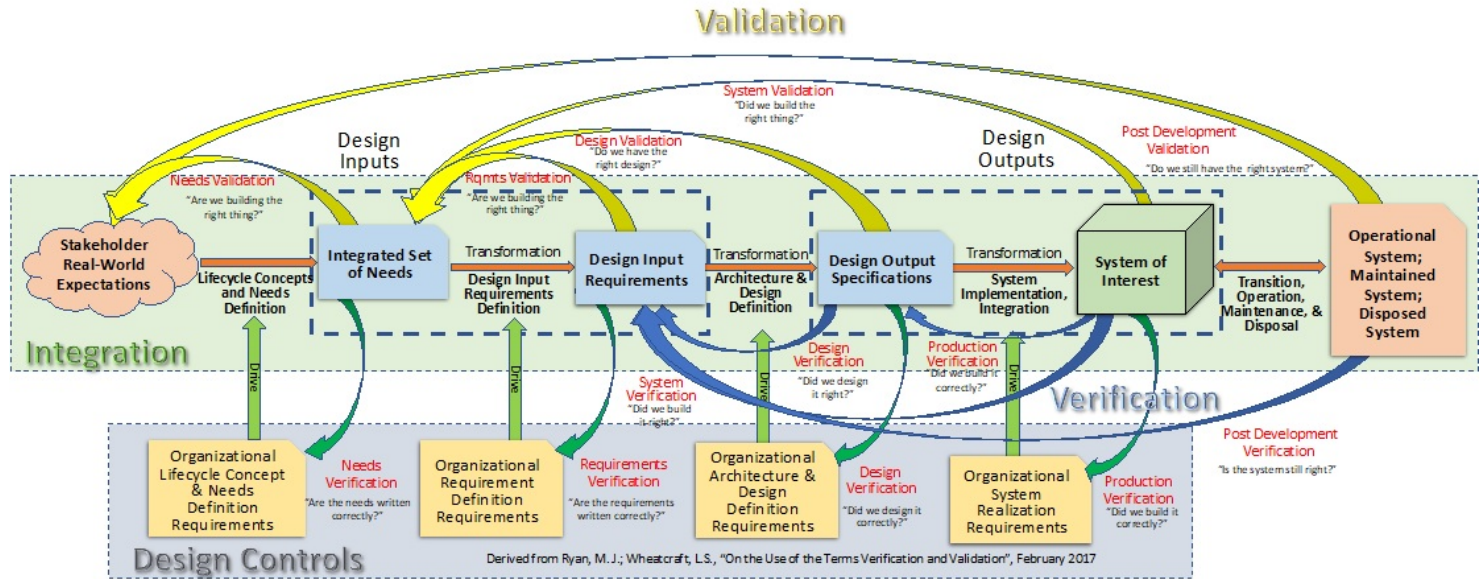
Validation

System Validation
"Did we build the right thing?"

Design Inputs

Design Validation
"Do we have the right design?"

Design Outputs

Post Development Validation
"Do we still have the right system?"

Needs Validation
"Are we building the right thing?"

Rqmts Validation
"Are we building the right thing?"

Stakeholder Real-World Expectations

Lifecycle Concepts and Needs Definition

Integrated Set of Needs

Transformation

Design Input Requirements Definition

Design Input Requirements

Transformation

Architecture & Design Definition

Design Output Specifications

Transformation

System Implementation, Integration

System of Interest

Transition, Operation, Maintenance, & Disposal

Operational System; Maintained System; Disposed System

Integration

Drive

Drive

Drive

Drive

System Verification
"Did we build it right?"

Design Verification
"Did we design it right?"

Production Verification
"Did we build it correctly?"

Verification

Post Development Verification
"Is the system still right?"

Organizational Lifecycle Concept & Needs Definition Requirements

Needs Verification
"Are the needs written correctly?"

Organizational Requirement Definition Requirements

Requirements Verification
"Are the requirements written correctly?"

Organizational Architecture & Design Definition Requirements

Design Verification
"Did we design it correctly?"

Organizational System Realization Requirements

Production Verification
"Did we build it correctly?"

Design Controls

Derived from Ryan, M.J.; Wheatcraft, L.S., "On the Use of the Terms Verification and Validation", February 2017